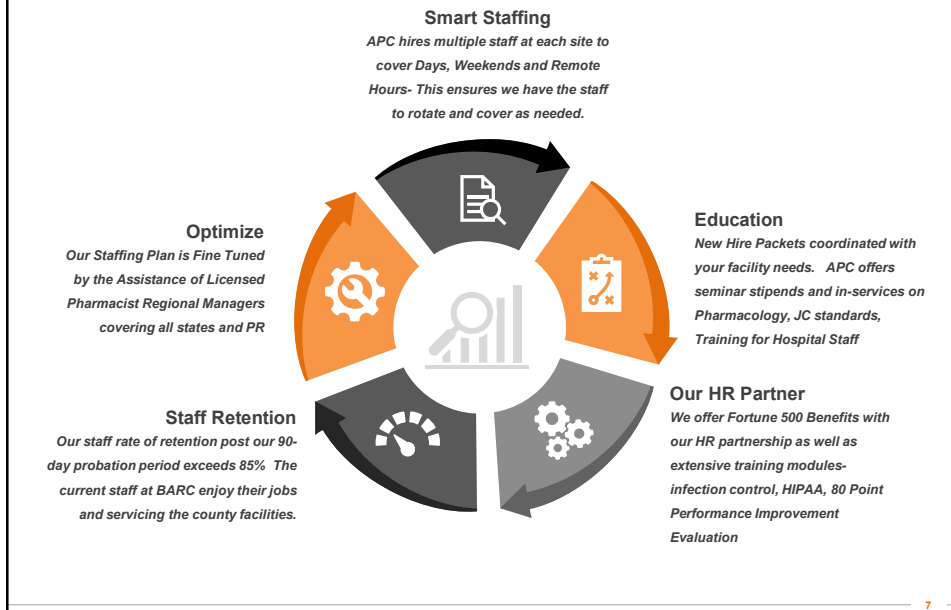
Smart Staffing
APC hires multiple staff at each site to cover Days, Weekends and Remote Hours- This ensures we have the staff to rotate and cover as needed.

Optimize
Our Staffing Plan is Fine Tuned by the Assistance of Licensed Pharmacist Regional Managers covering all states and PR

Education
New Hire Packets coordinated with your facility needs. APC offers seminar stipends and in-services on Pharmacology, JC standards, Training for Hospital Staff

Our HR Partner
We offer Fortune 500 Benefits with our HR partnership as well as extensive training modules- infection control, HIPAA, 80 Point Performance Improvement Evaluation

Staff Retention
Our staff rate of retention post our 90-day probation period exceeds 85% The current staff at BARC enjoy their jobs and servicing the county facilities.

7